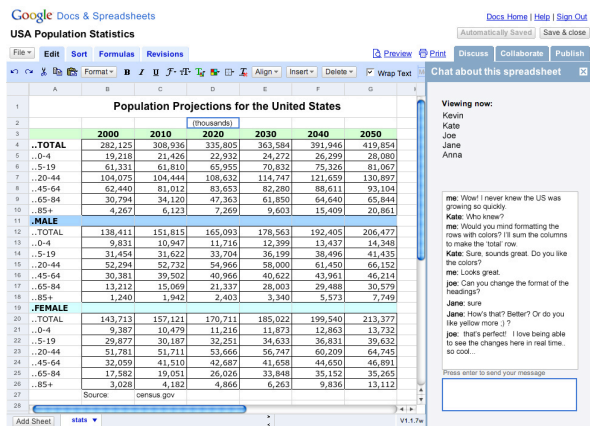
Google Docs & Spreadsheets

Docs Home | Help | Sign Out

USA Population Statistics

Automatically Saved | Save & close

File | Edit | Sort | Formulas | Revisions

Preview | Print

Discuss | Collaborate | Publish

Format | B | I | U | Align | Insert | Delete | Wrap Text

Chat about this spreadsheet

| | A | B | C | D | E | F | G |
|---|---|---|---|---|---|---|---|
| 1 | Population Projections for the United States | | | | | | |
| 2 | | | | (thousands) | | | |
| 3 | | 2000 | 2010 | 2020 | 2030 | 2040 | 2050 |
| 4 | ..TOTAL | 282,125 | 308,936 | 335,805 | 363,584 | 391,946 | 419,854 |
| 5 | ..0-4 | 19,218 | 21,426 | 22,932 | 24,272 | 26,299 | 28,080 |
| 6 | ..5-19 | 61,331 | 61,810 | 65,955 | 70,832 | 75,326 | 81,067 |
| 7 | ..20-44 | 104,075 | 104,444 | 108,632 | 114,747 | 121,659 | 130,897 |
| 8 | ..45-64 | 62,440 | 81,012 | 83,653 | 82,280 | 88,611 | 93,104 |
| 9 | ..65-84 | 30,794 | 34,120 | 47,363 | 61,850 | 64,640 | 65,844 |
| 10 | ..85+ | 4,267 | 6,123 | 7,269 | 9,603 | 15,409 | 20,861 |
| 11 | .MALE | | | | | | |
| 12 | ..TOTAL | 138,411 | 151,815 | 165,093 | 178,563 | 192,405 | 206,477 |
| 13 | ..0-4 | 9,831 | 10,947 | 11,716 | 12,399 | 13,437 | 14,348 |
| 14 | ..5-19 | 31,454 | 31,622 | 33,704 | 36,199 | 38,496 | 41,435 |
| 15 | ..20-44 | 52,294 | 52,732 | 54,966 | 58,000 | 61,450 | 66,152 |
| 16 | ..45-64 | 30,381 | 39,502 | 40,966 | 40,622 | 43,961 | 46,214 |
| 17 | ..65-84 | 13,212 | 15,069 | 21,337 | 28,003 | 29,488 | 30,579 |
| 18 | ..85+ | 1,240 | 1,942 | 2,403 | 3,340 | 5,573 | 7,749 |
| 19 | .FEMALE | | | | | | |
| 20 | ..TOTAL | 143,713 | 157,121 | 170,711 | 185,022 | 199,540 | 213,377 |
| 21 | ..0-4 | 9,387 | 10,479 | 11,216 | 11,873 | 12,863 | 13,732 |
| 22 | ..5-19 | 29,877 | 30,187 | 32,251 | 34,633 | 36,831 | 39,632 |
| 23 | ..20-44 | 51,781 | 51,711 | 53,666 | 56,747 | 60,209 | 64,745 |
| 24 | ..45-64 | 32,059 | 41,510 | 42,687 | 41,658 | 44,650 | 46,891 |
| 25 | ..65-84 | 17,582 | 19,051 | 26,026 | 33,848 | 35,152 | 35,265 |
| 26 | ..85+ | 3,028 | 4,182 | 4,866 | 6,263 | 9,836 | 13,112 |
| 27 | | Source: | census.gov | | | | |

Add Sheet | stats

V1.1.7w

Viewing now:
Kevin
Kate
Joe
Jane
Anna

me: Wow! I never knew the US was growing so quickly.
Kate: Who knew?
me: Would you mind formatting the rows with colors? I'll sum the columns to make the 'total' row.
Kate: Sure, sounds great. Do you like the colors?
me: Looks great.
joe: Can you change the format of the headings?
Jane: sure
Jane: How's that? Better? Or do you like yellow more :) ?
joe: that's perfect! I love being able to see the changes here in real time.. so cool...

Press enter to send your message